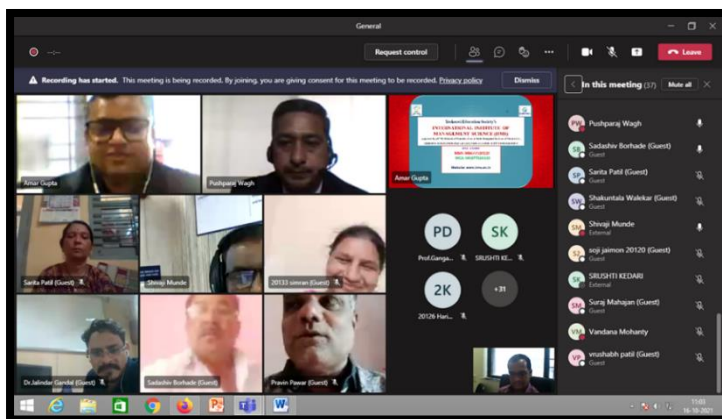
General

Request control

Leave

Recording has started. This meeting is being recorded. By joining, you are giving consent for this meeting to be recorded. Privacy policy

Dismiss

In this meeting (37)

Mute all

Amar Gupta

Pushparaj Wagh

Amar Gupta

INTERNATIONAL INSTITUTE OF MANAGEMENT SCIENCE (IIMS)

Sarita Patil (Guest)

Shivaji Munde

20133 simran (Guest)

PD

SK

Prof.Ganga...

SRUSHTI KE...

2K

+31

20126 Hari...

Dr.Jalindar Gandal (Guest)

Sadashiv Borhade (Guest)

Pravin Pawar (Guest)

PW Pushparaj Wagh

SB Sadashiv Borhade (Guest)
Guest

SP Sarita Patil (Guest)
Guest

SW Shakuntala Walekar (Guest)
Guest

SM Shivaji Munde
External

SJ soji jaimon 20120 (Guest)
Guest

SK SRUSHTI KEDARI
External

SM Suraj Mahajan (Guest)
Guest

VM Vandana Mohanty

VP vrushabh patil (Guest)
Guest

11:03
16-10-2021